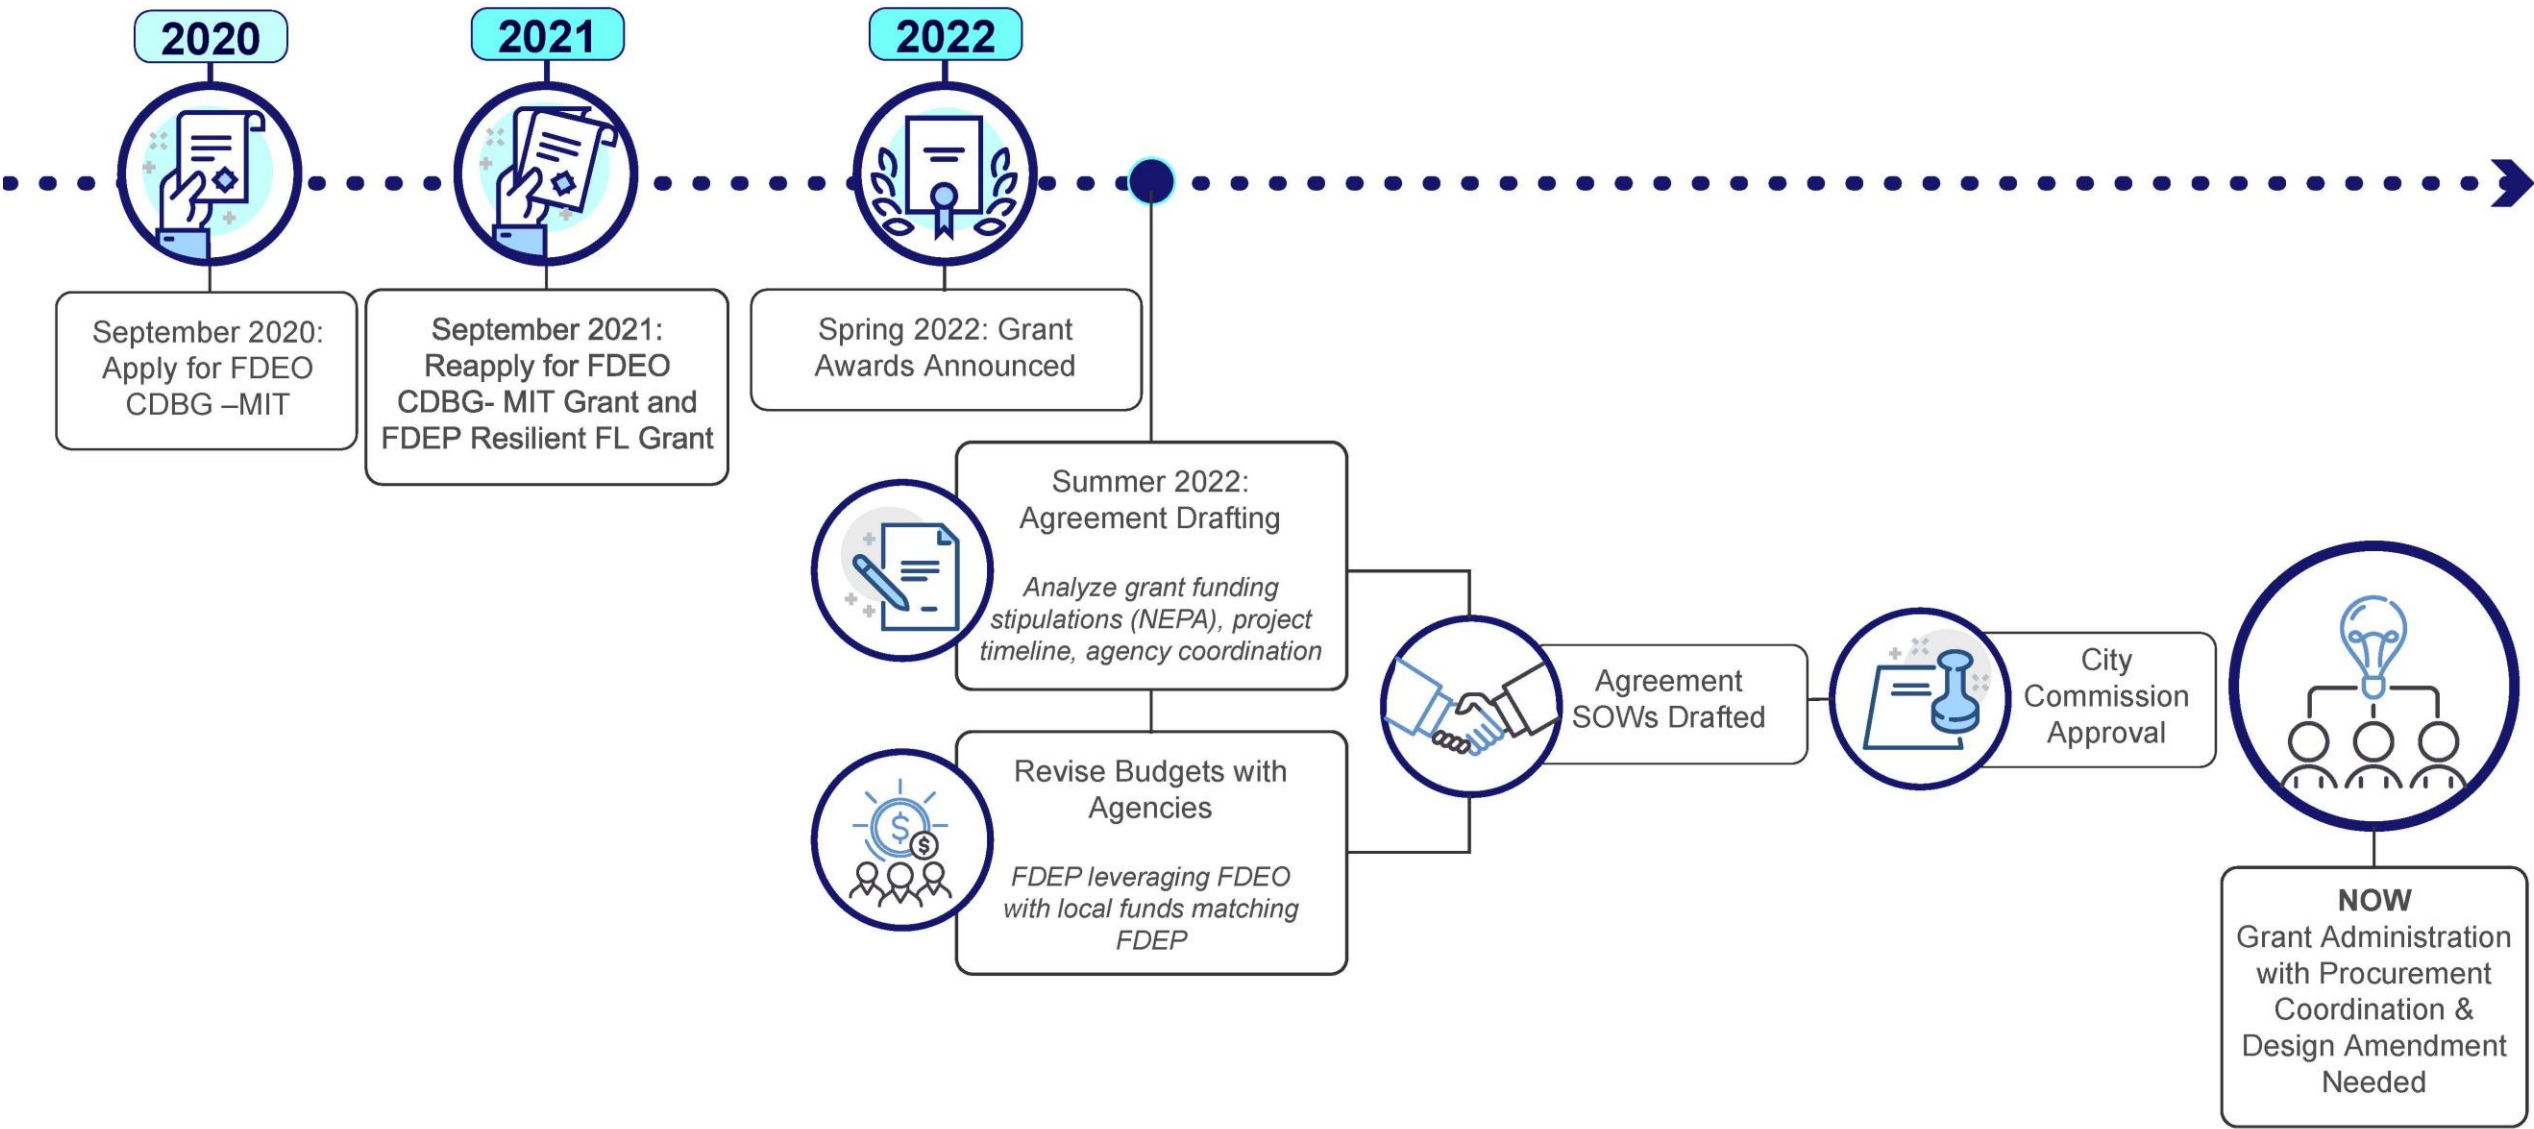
2020

2021

2022

September 2020: Apply for FDEO CDBG –MIT

September 2021: Reapply for FDEO CDBG- MIT Grant and FDEP Resilient FL Grant

Spring 2022: Grant Awards Announced

Summer 2022: Agreement Drafting

*Analyze grant funding stipulations (NEPA), project timeline, agency coordination*

Revise Budgets with Agencies

*FDEP leveraging FDEO with local funds matching FDEP*

Agreement SOWs Drafted

City Commission Approval

**NOW**
Grant Administration with Procurement Coordination & Design Amendment Needed